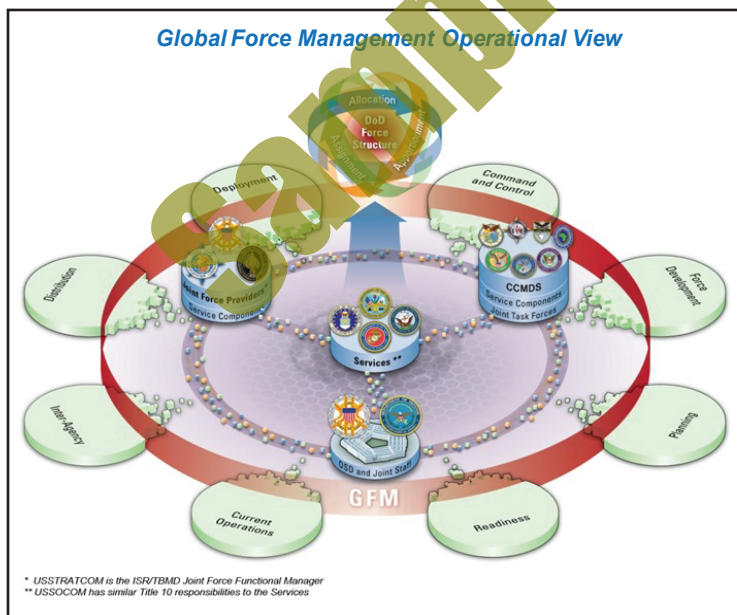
Global Force Management Operational View

Allocation
DoD Force Structure
Assignment
Apportionment

Deployment
Command and Control
Distribution
Force Development
Inter-Agency
Planning
Current Operations
Readiness

Joint Force Providers*
Service Components

CCMDS
Service Components
Joint Task Forces

Services **

OSD and Joint Staff

GFM

* USSTRATCOM is the ISR/TBMD Joint Force Functional Manager
** USSOCOM has similar Title 10 responsibilities to the Services